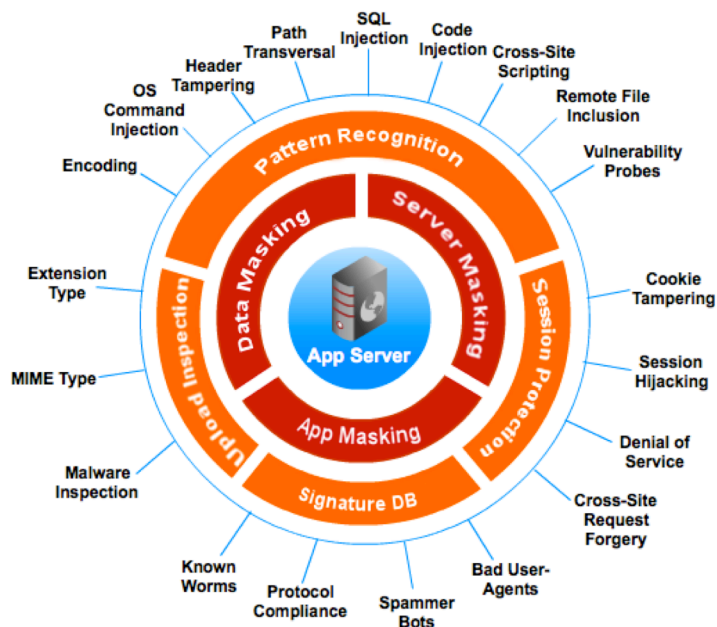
SQL Injection
Code Injection
Cross-Site Scripting
Remote File Inclusion
Vulnerability Probes
Cookie Tampering
Session Hijacking
Denial of Service
Cross-Site Request Forgery
Bad User-Agents
Spammer Bots
Protocol Compliance
Known Worms
Malware Inspection
MIME Type
Extension Type
Encoding
OS Command Injection
Header Tampering
Path Transversal

Pattern Recognition
Session Protection
Signature DB
Upload Inspection

Data Masking
Server Masking
App Masking

App Server